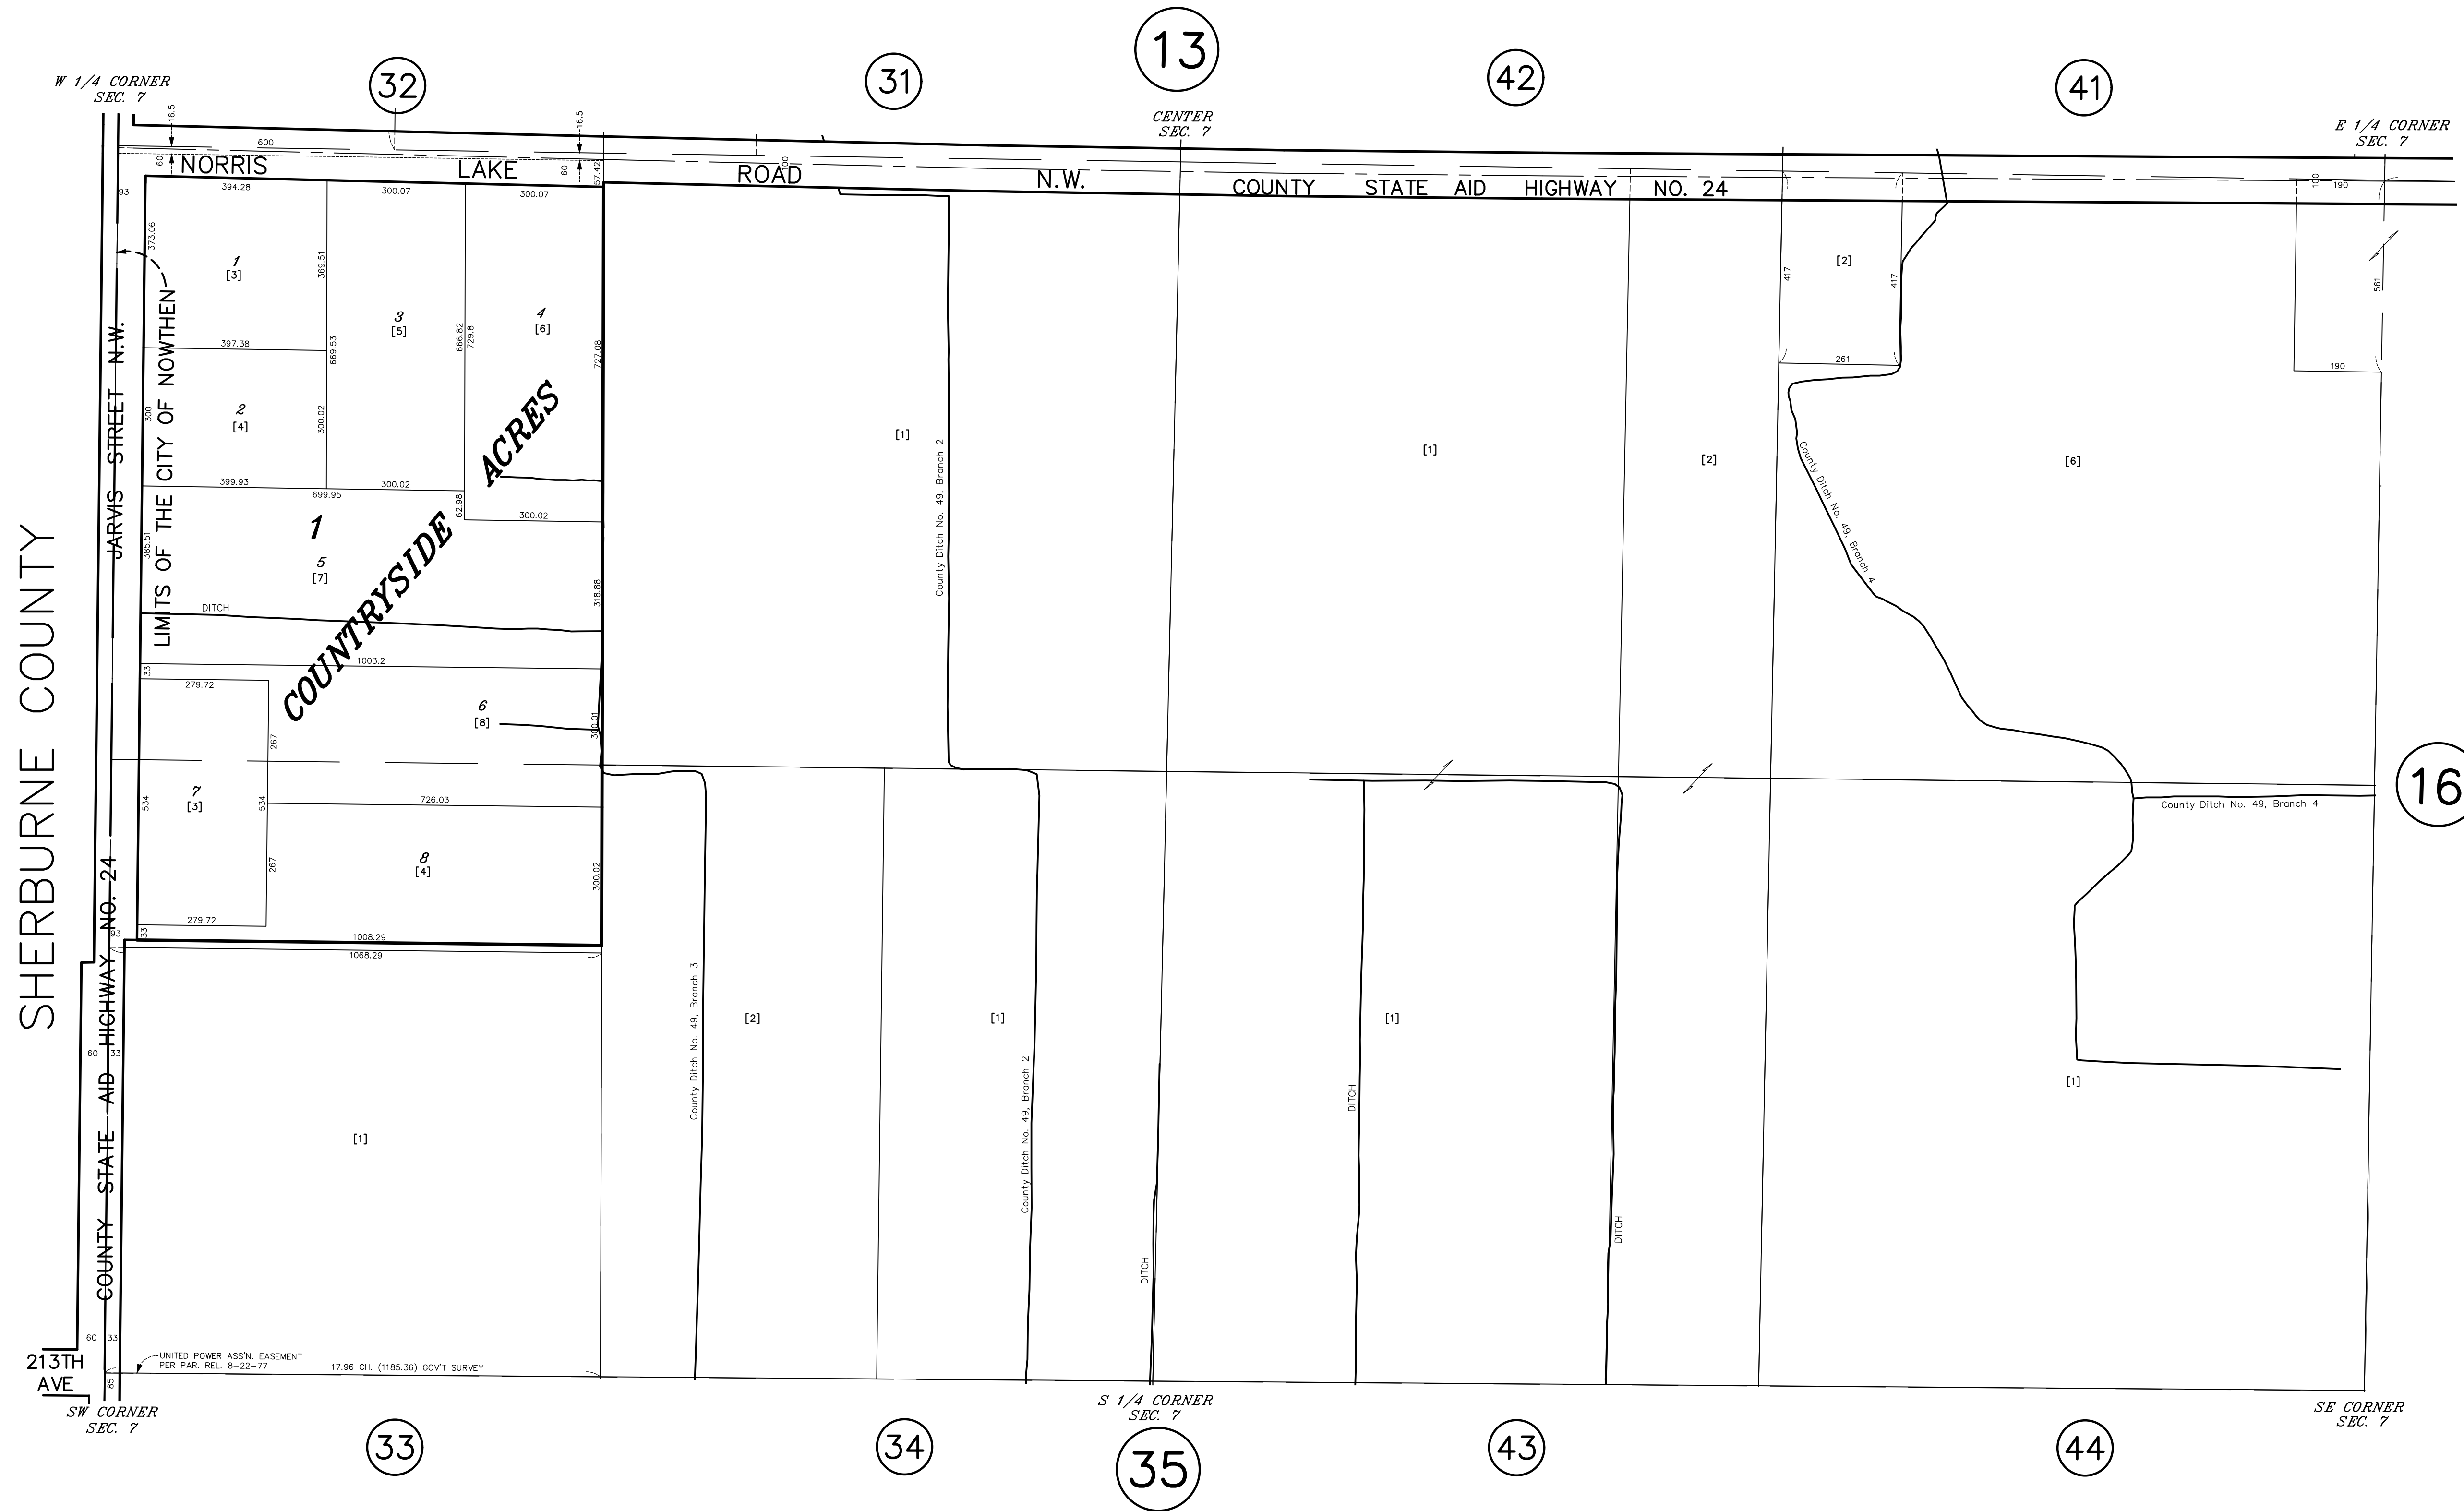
W 1/4 CORNER
SEC. 7

32

31

13

42

41

CENTER
SEC. 7

E 1/4 CORNER
SEC. 7

16.5
16.5
600
60
60
NORRIS LAKE ROAD N.W. COUNTY STATE AID HIGHWAY NO. 24
57.42
100
190
100

93
394.28
300.07
300.07
373.06
1
[3]
369.51
3
[5]
666.82
729.8
4
[6]
727.08
397.38
669.53
2
[4]
300
300.02
399.93
699.95
300.02
62.98
300.02
1
385.51
5
[7]
318.88
DITCH
1003.2
33
279.72
6
[8]
300.01
267
7
[3]
534
534
726.03
267
8
[4]
300.02
279.72
33
93
1008.29
1068.29

COUNTRYSIDE ACRES
LIMITS OF THE CITY OF NOWTHEN
JARVIS STREET N.W.
SHERBURNE COUNTY
COUNTY STATE AID HIGHWAY NO. 24

[1]
County Ditch No. 49, Branch 2
[1]
[2]
417
[2]
417
261
561
190
County Ditch No. 49, Branch 4
[6]
16
County Ditch No. 49, Branch 4

County Ditch No. 49, Branch 3
[2]
[1]
County Ditch No. 49, Branch 2
[1]
DITCH
DITCH
DITCH
[1]
[1]

60
33
60
33
213TH
AVE
85
UNITED POWER ASS'N. EASEMENT
PER PAR. REL. 8-22-77
17.96 CH. (1185.36) GOV'T SURVEY

SW CORNER
SEC. 7

S 1/4 CORNER
SEC. 7

SE CORNER
SEC. 7

33

34

35

43

44